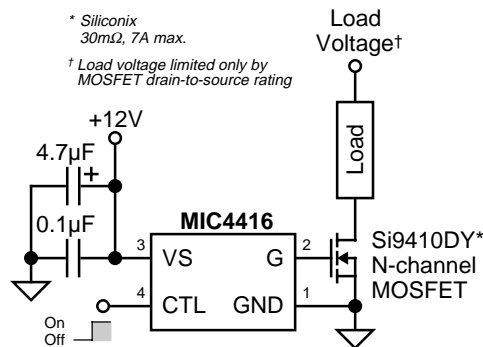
* Siliconix
30m$\Omega$, 7A max.

† Load voltage limited only by MOSFET drain-to-source rating

Load
Voltage†

+12V

4.7µF
+

0.1µF

Load

MIC4416

3 VS
2 G
4 CTL
1 GND

Si9410DY*
N-channel
MOSFET

On
Off